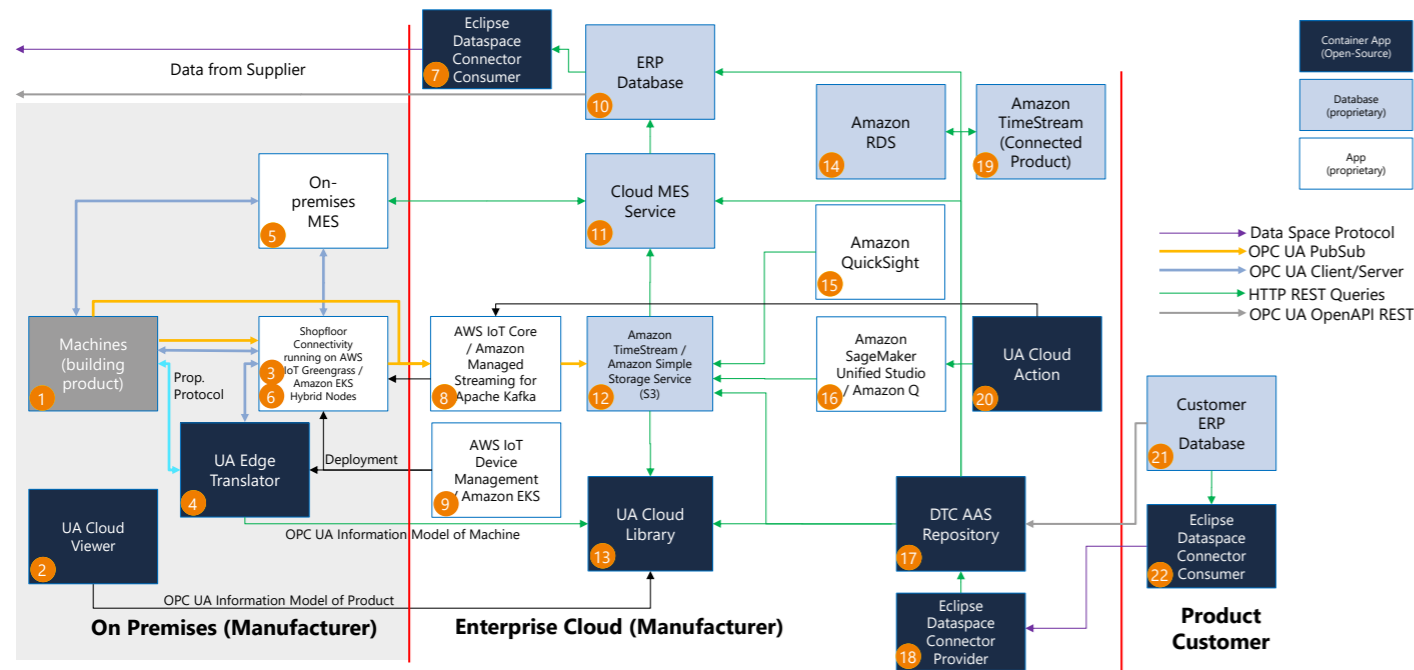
Eclipse Dataspace Connector Consumer
7

ERP Database
10

Data from Supplier

Container App (Open-Source)

Database (proprietary)

App (proprietary)

Amazon RDS
14

Amazon TimeStream (Connected Product)
19

On-premises MES
5

Cloud MES Service
11

Amazon QuickSight
15

Data Space Protocol
OPC UA PubSub
OPC UA Client/Server
HTTP REST Queries
OPC UA OpenAPI REST

Machines (building product)
1

Prop. Protocol

Shopfloor Connectivity running on AWS IoT Greengrass / Amazon EKS Hybrid Nodes
3
6

AWS IoT Core / Amazon Managed Streaming for Apache Kafka
8

Amazon TimeStream / Amazon Simple Storage Service (S3)
12

Amazon SageMaker Unified Studio / Amazon Q
16

UA Cloud Action
20

Customer ERP Database
21

UA Edge Translator
4

Deployment

AWS IoT Device Management / Amazon EKS
9

UA Cloud Library
13

DTC AAS Repository
17

Eclipse Dataspace Connector Consumer
22

UA Cloud Viewer
2

OPC UA Information Model of Machine

OPC UA Information Model of Product

Eclipse Dataspace Connector Provider
18

On Premises (Manufacturer)

Enterprise Cloud (Manufacturer)

Product Customer